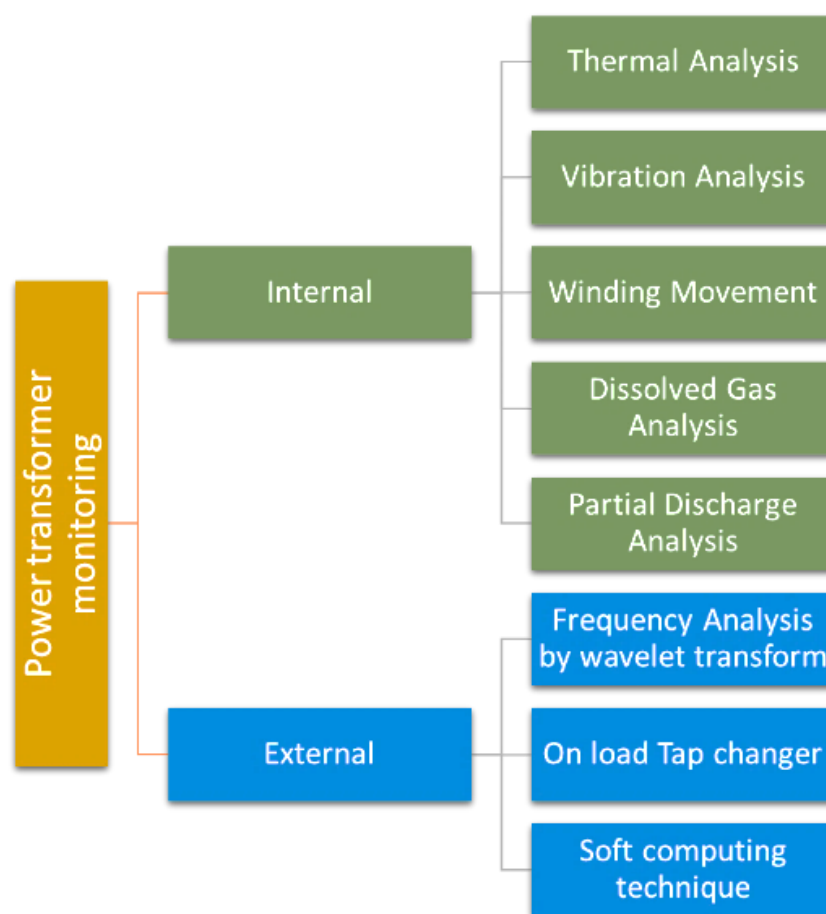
Power transformer monitoring

Internal

Thermal Analysis

Vibration Analysis

Winding Movement

Dissolved Gas Analysis

Partial Discharge Analysis

External

Frequency Analysis by wavelet transform

On load Tap changer

Soft computing technique